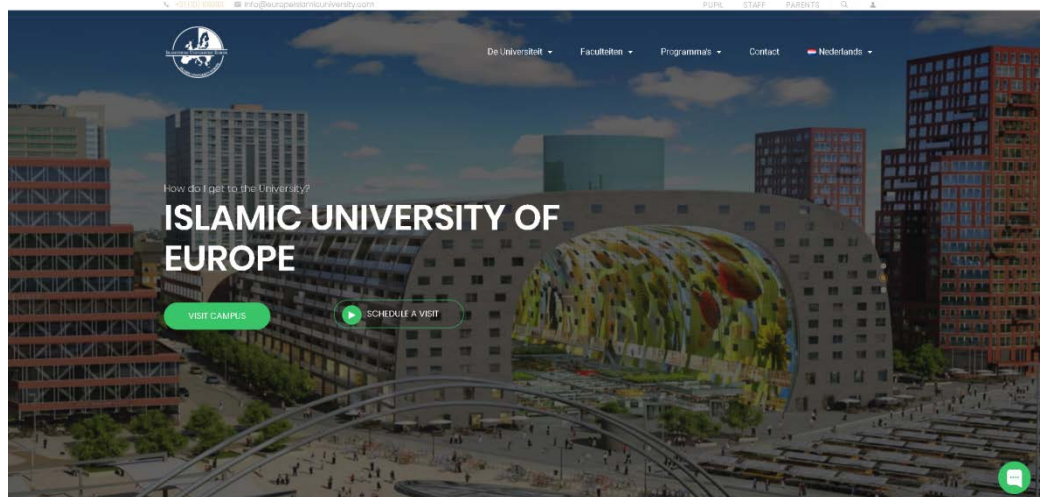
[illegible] info@europeanislamicuniversity.com

PUPIL STAFF PARENTS

De Universiteit Faculteiten Programma's Contact Nederlands

How do I get to the University?

ISLAMIC UNIVERSITY OF EUROPE

VISIT CAMPUS

SCHEDULE A VISIT